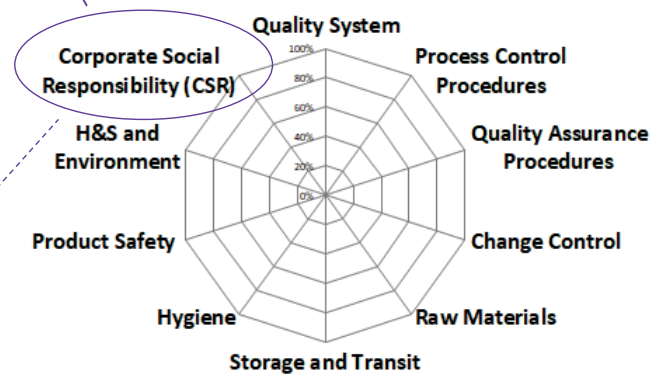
Quality System

100%
80%
60%
40%
20%
0%

Corporate Social Responsibility (CSR)

Process Control Procedures

H&S and Environment

Quality Assurance Procedures

Product Safety

Change Control

Hygiene

Raw Materials

Storage and Transit